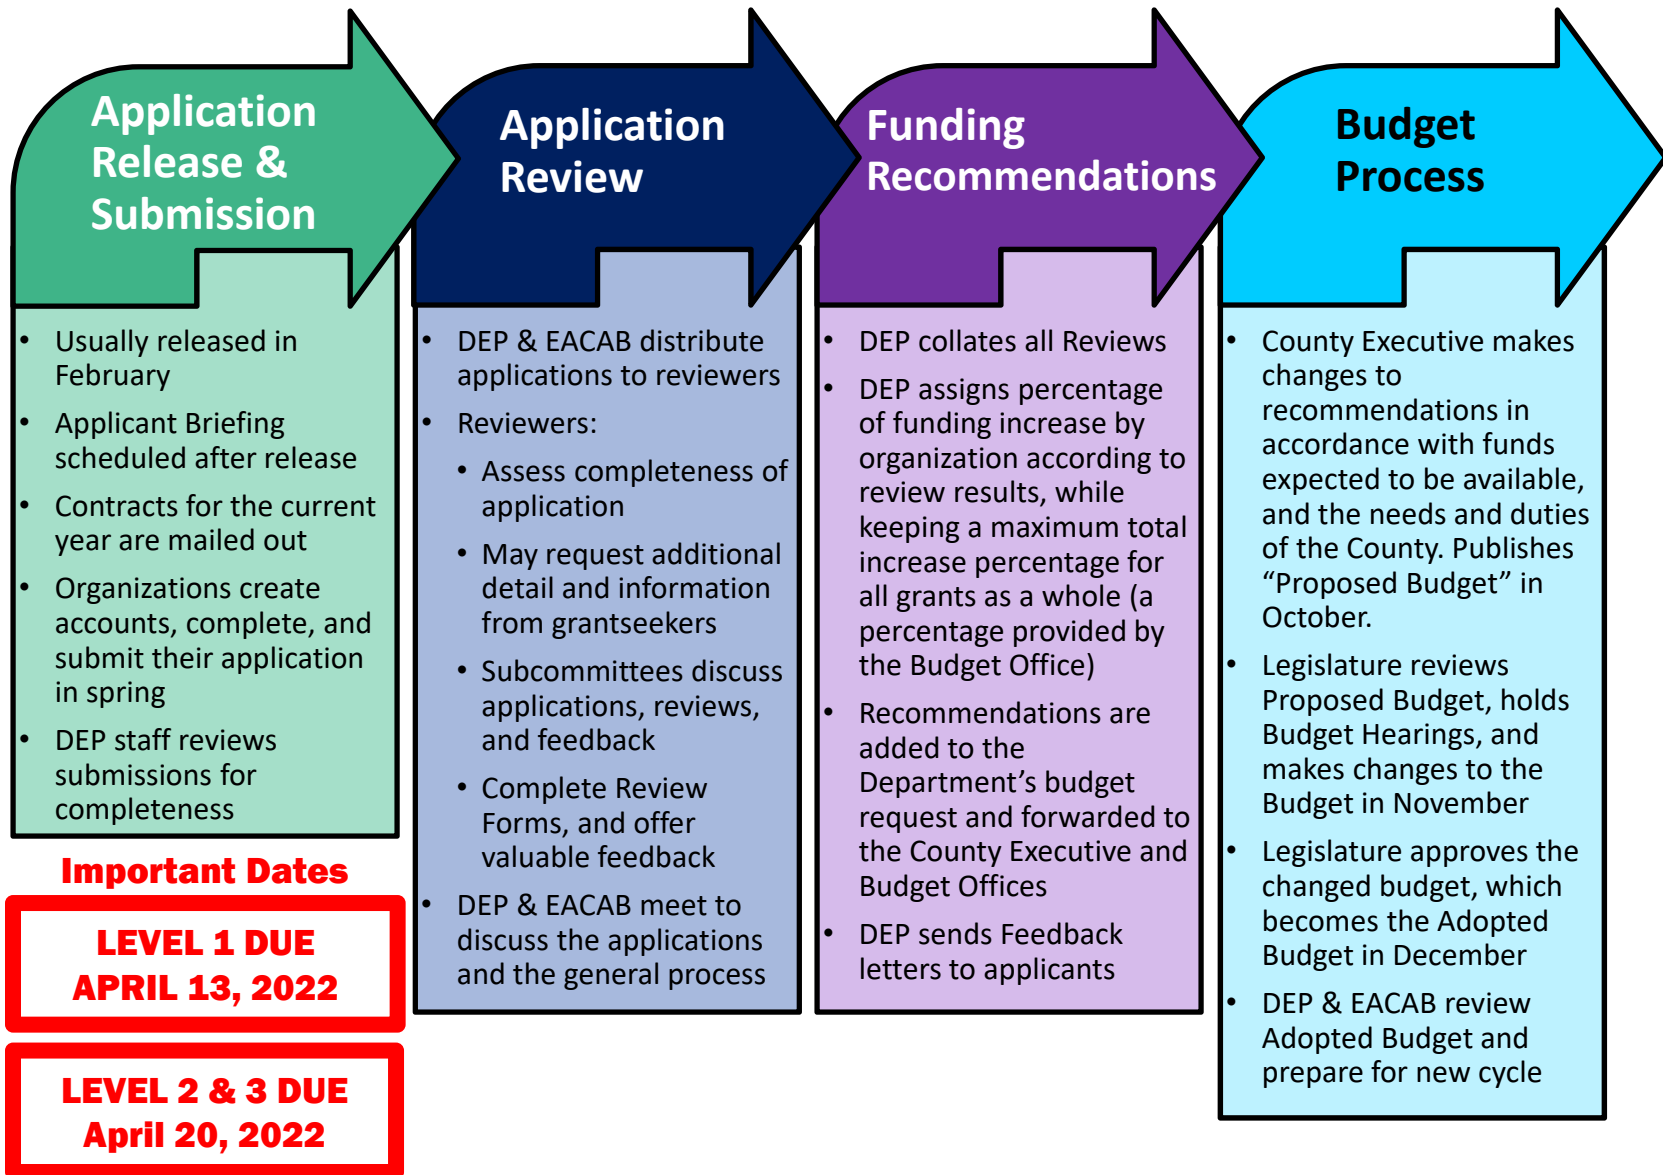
Application Release & Submission

- Usually released in February
- Applicant Briefing scheduled after release
- Contracts for the current year are mailed out
- Organizations create accounts, complete, and submit their application in spring
- DEP staff reviews submissions for completeness

Important Dates

LEVEL 1 DUE
APRIL 13, 2022

LEVEL 2 & 3 DUE
April 20, 2022

Application Review

- DEP & EACAB distribute applications to reviewers
- Reviewers:
  - Assess completeness of application
  - May request additional detail and information from grantseekers
  - Subcommittees discuss applications, reviews, and feedback
  - Complete Review Forms, and offer valuable feedback
- DEP & EACAB meet to discuss the applications and the general process

Funding Recommendations

- DEP collates all Reviews
- DEP assigns percentage of funding increase by organization according to review results, while keeping a maximum total increase percentage for all grants as a whole (a percentage provided by the Budget Office)
- Recommendations are added to the Department’s budget request and forwarded to the County Executive and Budget Offices
- DEP sends Feedback letters to applicants

Budget Process

- County Executive makes changes to recommendations in accordance with funds expected to be available, and the needs and duties of the County. Publishes “Proposed Budget” in October.
- Legislature reviews Proposed Budget, holds Budget Hearings, and makes changes to the Budget in November
- Legislature approves the changed budget, which becomes the Adopted Budget in December
- DEP & EACAB review Adopted Budget and prepare for new cycle